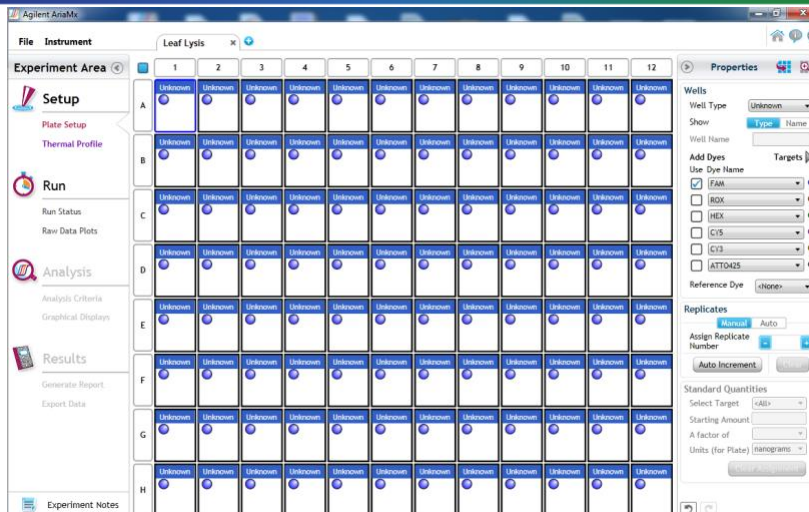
Agilent AriaMx

File Instrument

Leaf Lysis ×

Experiment Area

Setup

Plate Setup

Thermal Profile

Run

Run Status

Raw Data Plots

Analysis

Analysis Criteria

Graphical Displays

Results

Generate Report

Export Data

Experiment Notes

| | 1 | 2 | 3 | 4 | 5 | 6 | 7 | 8 | 9 | 10 | 11 | 12 |
|---|---|---|---|---|---|---|---|---|---|---|---|---|
| A | Unknown | Unknown | Unknown | Unknown | Unknown | Unknown | Unknown | Unknown | Unknown | Unknown | Unknown | Unknown |
| B | Unknown | Unknown | Unknown | Unknown | Unknown | Unknown | Unknown | Unknown | Unknown | Unknown | Unknown | Unknown |
| C | Unknown | Unknown | Unknown | Unknown | Unknown | Unknown | Unknown | Unknown | Unknown | Unknown | Unknown | Unknown |
| D | Unknown | Unknown | Unknown | Unknown | Unknown | Unknown | Unknown | Unknown | Unknown | Unknown | Unknown | Unknown |
| E | Unknown | Unknown | Unknown | Unknown | Unknown | Unknown | Unknown | Unknown | Unknown | Unknown | Unknown | Unknown |
| F | Unknown | Unknown | Unknown | Unknown | Unknown | Unknown | Unknown | Unknown | Unknown | Unknown | Unknown | Unknown |
| G | Unknown | Unknown | Unknown | Unknown | Unknown | Unknown | Unknown | Unknown | Unknown | Unknown | Unknown | Unknown |
| H | Unknown | Unknown | Unknown | Unknown | Unknown | Unknown | Unknown | Unknown | Unknown | Unknown | Unknown | Unknown |

Properties

Wells

Well Type Unknown

Show Type Name

Well Name

Add Dyes Targets

Use Dye Name

FAM

ROX

HEX

CY5

CY3

ATTO425

Reference Dye <None>

Replicates

Manual Auto

Assign Replicate Number

Auto Increment Clear

Standard Quantities

Select Target <All>

Starting Amount

A factor of

Units (for Plate) nanograms

Clear Assignment